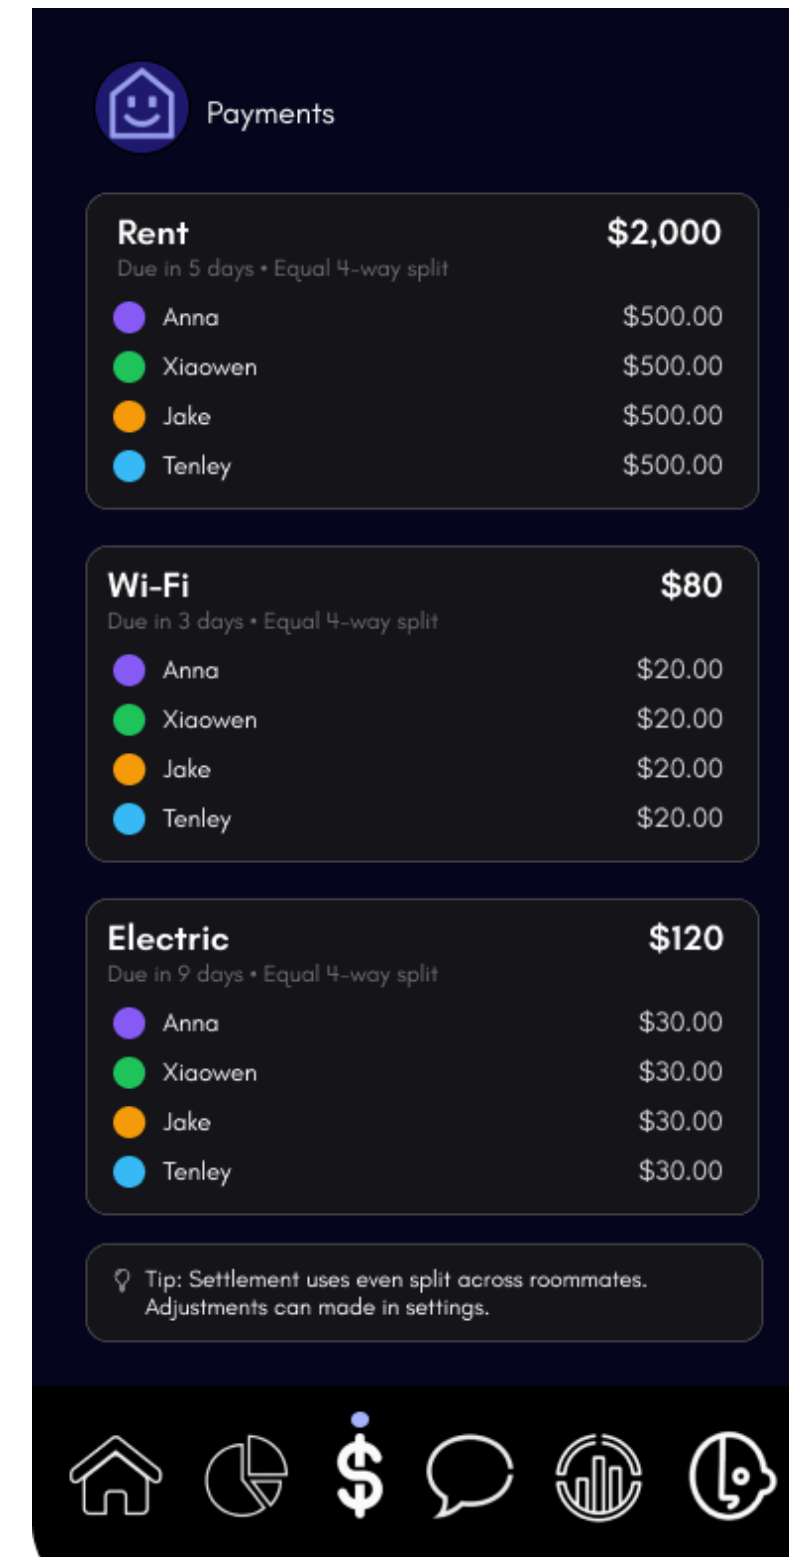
Payments

Rent $2,000
Due in 5 days • Equal 4-way split

Anna $500.00
Xiaowen $500.00
Jake $500.00
Tenley $500.00

Wi-Fi $80
Due in 3 days • Equal 4-way split

Anna $20.00
Xiaowen $20.00
Jake $20.00
Tenley $20.00

Electric $120
Due in 9 days • Equal 4-way split

Anna $30.00
Xiaowen $30.00
Jake $30.00
Tenley $30.00

Tip: Settlement uses even split across roommates. Adjustments can made in settings.

$